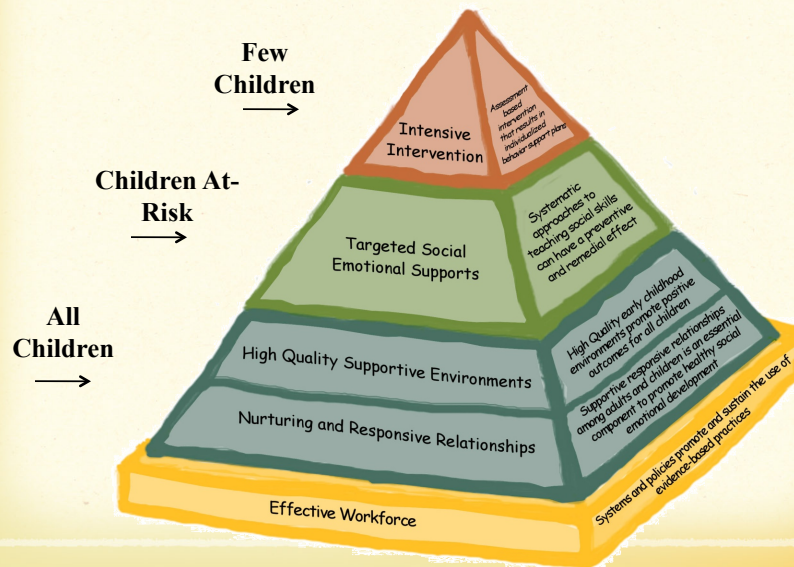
Few Children
→

Intensive Intervention

Assessment based intervention that results in individualized behavior support plans

Children At-Risk
→

Targeted Social Emotional Supports

Systematic approaches to teaching social skills can have a preventive and remedial effect

All Children
→

High Quality Supportive Environments

High Quality early childhood environments promote positive outcomes for all children

Nurturing and Responsive Relationships

Supportive responsive relationships among adults and children is an essential component to promote healthy social emotional development

Effective Workforce

Systems and policies promote and sustain the use of evidence-based practices